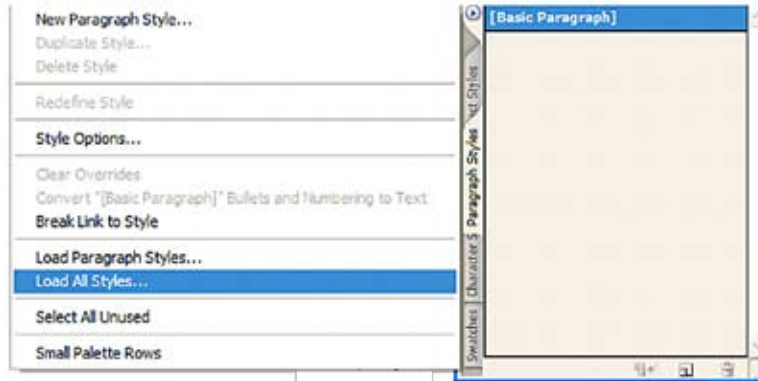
New Paragraph Style...
Duplicate Style...
Delete Style

Redefine Style

Style Options...

Clear Overrides
Convert "[Basic Paragraph]" Bullets and Numbering to Text
Break Link to Style

Load Paragraph Styles...
Load All Styles...

Select All Unused

Small Palette Rows

[Basic Paragraph]

Swatches
Character S
Paragraph Styles
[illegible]ct Styles